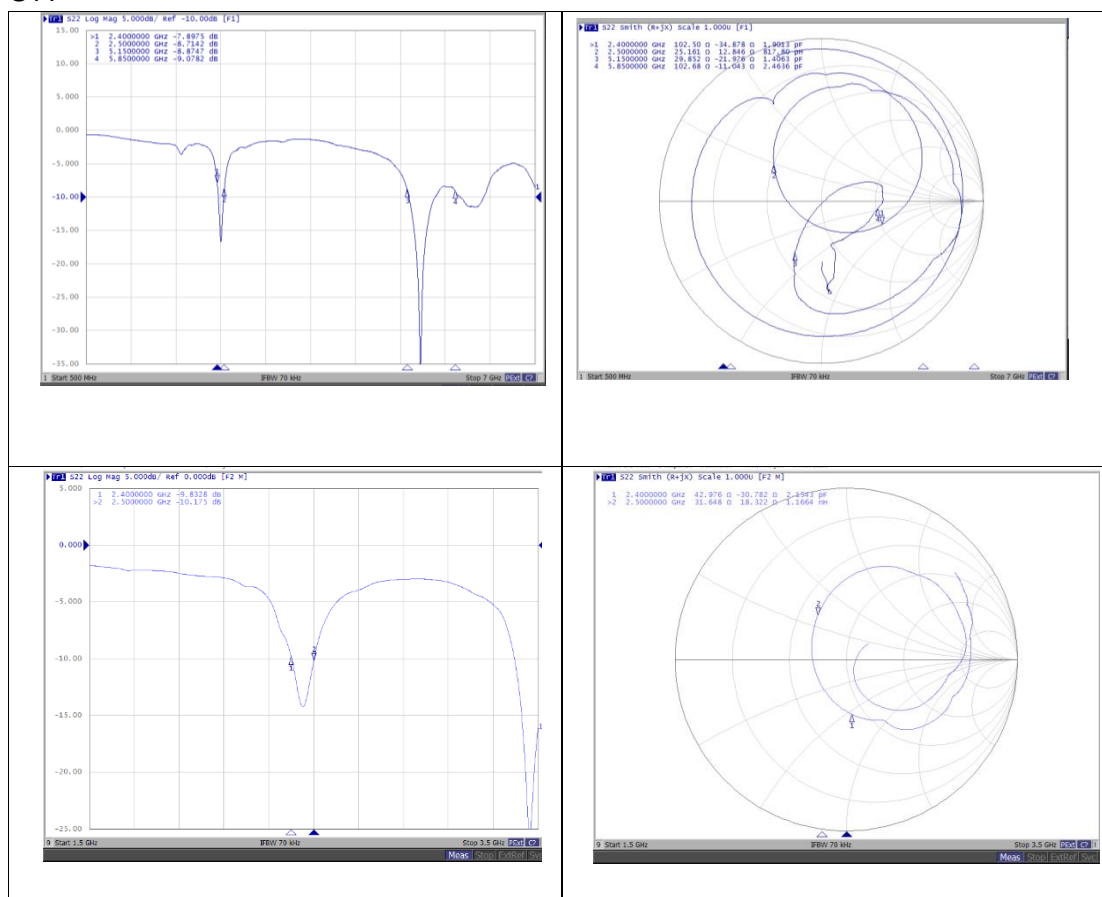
Tr1 S22 Log Mag 5.000dB/ Ref -10.00dB [F1]

>1 2.4000000 GHz -7.8975 dB
2 2.5000000 GHz -8.7142 dB
3 5.1500000 GHz -8.8747 dB
4 5.8500000 GHz -9.0782 dB

15.00
10.00
5.000
0.000
-5.000
-10.00
-15.00
-20.00
-25.00
-30.00
-35.00

1 Start 500 MHz IFBW 70 kHz Stop 7 GHz

Tr1 S22 Smith (R+jX) Scale 1.000U [F1]

>1 2.4000000 GHz 102.50 Ω -34.878 Ω 1.9013 pF
2 2.5000000 GHz 25.161 Ω 12.846 Ω 817.80 pH
3 5.1500000 GHz 29.852 Ω -21.970 Ω 1.4063 pF
4 5.8500000 GHz 102.68 Ω -11.043 Ω 2.4636 pF

1 Start 500 MHz IFBW 70 kHz Stop 7 GHz

Tr1 S22 Log Mag 5.000dB/ Ref 0.000dB [F2 M]

1 2.4000000 GHz -9.8328 dB
>2 2.5000000 GHz -10.175 dB

5.000
0.000
-5.000
-10.00
-15.00
-20.00
-25.00

9 Start 1.5 GHz IFBW 70 kHz Stop 3.5 GHz

Meas Stop ExtRef Svc

Tr1 S22 Smith (R+jX) Scale 1.000U [F2 M]

1 2.4000000 GHz 42.976 Ω -30.782 Ω 2.1543 pF
>2 2.5000000 GHz 31.648 Ω 18.322 Ω 1.1664 nH

9 Start 1.5 GHz IFBW 70 kHz Stop 3.5 GHz

Meas Stop ExtRef Svc